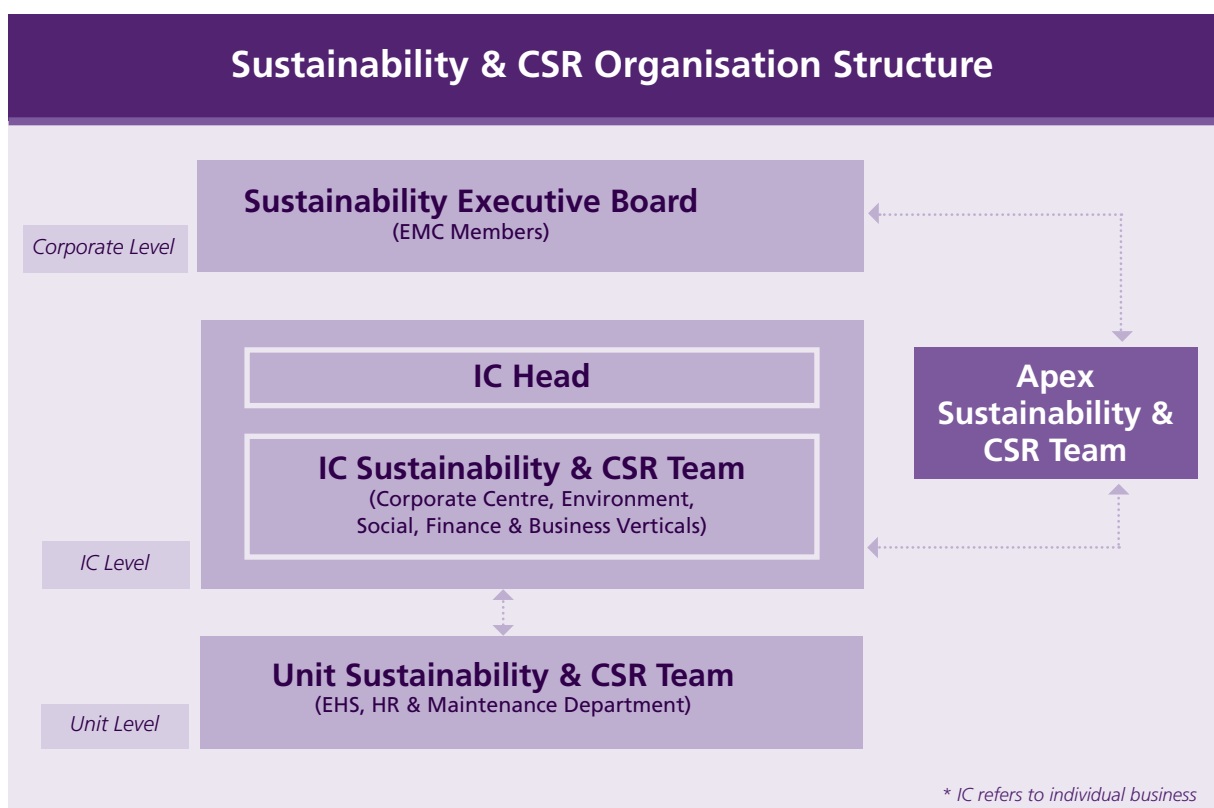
Sustainability & CSR Organisation Structure

Corporate Level

Sustainability Executive Board
(EMC Members)

IC Head

IC Sustainability & CSR Team
(Corporate Centre, Environment, Social, Finance & Business Verticals)

IC Level

Apex Sustainability & CSR Team

Unit Sustainability & CSR Team
(EHS, HR & Maintenance Department)

Unit Level

* IC refers to individual business